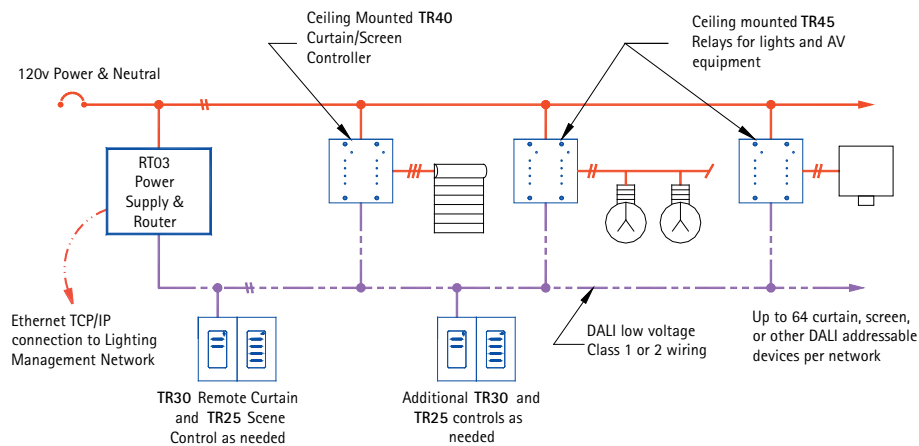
Ceiling Mounted **TR40** Curtain/Screen Controller

Ceiling mounted **TR45** Relays for lights and AV equipment

120v Power & Neutral

RT03 Power Supply & Router

Ethernet TCP/IP connection to Lighting Management Network

**TR30** Remote Curtain and **TR25** Scene Control as needed

Additional **TR30** and **TR25** controls as needed

DALI low voltage Class 1 or 2 wiring

Up to 64 curtain, screen, or other DALI addressable devices per network